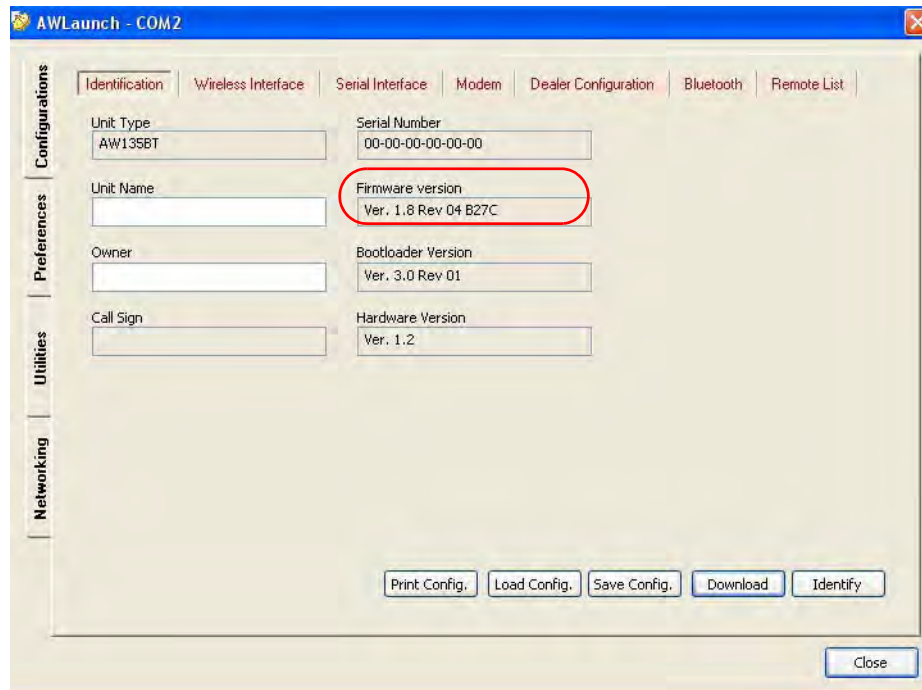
AWLaunch - COM2

Configurations
Preferences
Utilities
Networking

Identification | Wireless Interface | Serial Interface | Modem | Dealer Configuration | Bluetooth | Remote List

Unit Type
AW135BT

Serial Number
00-00-00-00-00-00

Unit Name

Firmware version
Ver. 1.8 Rev 04 B27C

Owner

Bootloader Version
Ver. 3.0 Rev 01

Call Sign

Hardware Version
Ver. 1.2

Print Config. | Load Config. | Save Config. | Download | Identify

Close